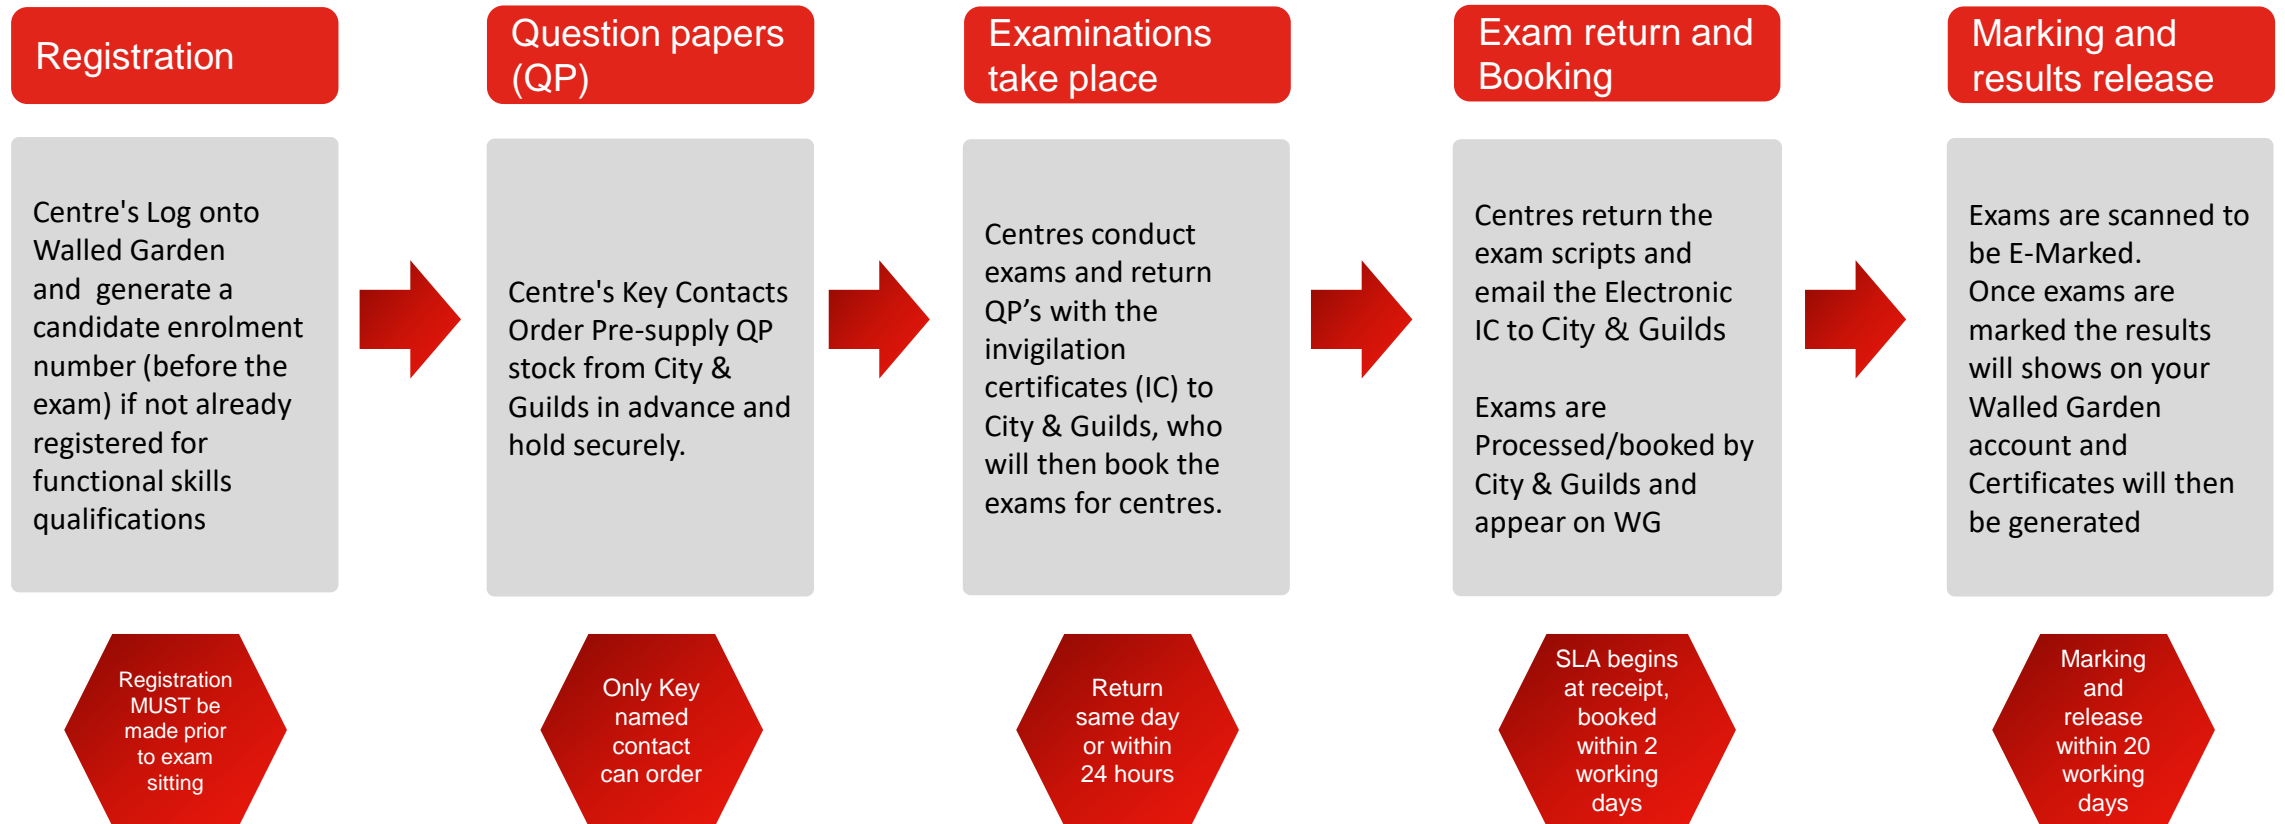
Registration

Centre's Log onto Walled Garden and generate a candidate enrolment number (before the exam) if not already registered for functional skills qualifications

Registration MUST be made prior to exam sitting

Question papers (QP)

Centre's Key Contacts Order Pre-supply QP stock from City & Guilds in advance and hold securely.

Only Key named contact can order

Examinations take place

Centres conduct exams and return QP’s with the invigilation certificates (IC) to City & Guilds, who will then book the exams for centres.

Return same day or within 24 hours

Exam return and Booking

Centres return the exam scripts and email the Electronic IC to City & Guilds

Exams are Processed/booked by City & Guilds and appear on WG

SLA begins at receipt, booked within 2 working days

Marking and results release

Exams are scanned to be E-Marked. Once exams are marked the results will shows on your Walled Garden account and Certificates will then be generated

Marking and release within 20 working days